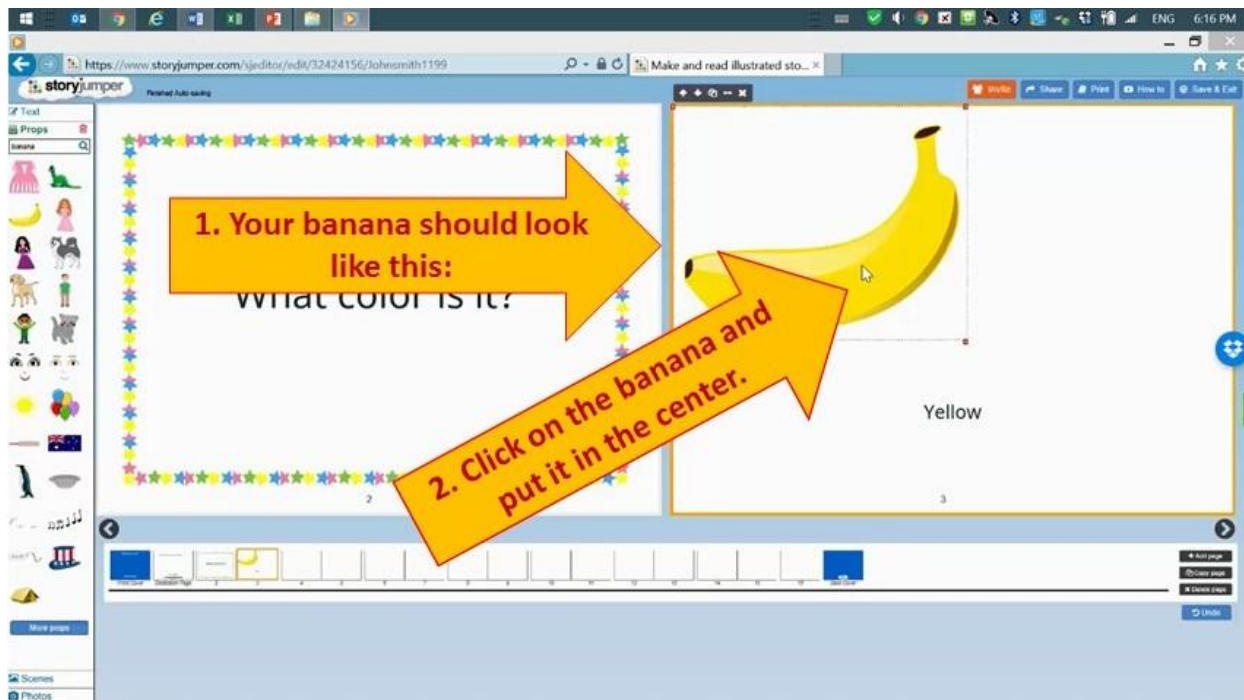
ENG 6:16 PM

https://www.storyjumper.com/sjeditor/edit/32424156/Johnsmith1199

Make and read illustrated sto... ×

storyjumper

Finished Auto-saving

Invite Share Print How to Save & Exit

Text

Props

banana

What color is it?

1. Your banana should look like this:

2. Click on the banana and put it in the center.

Yellow

2

3

More props

Front Cover

Dedication Page

Back Cover

+ Add page

Copy page

Delete page

Undo

Scenes

Photos